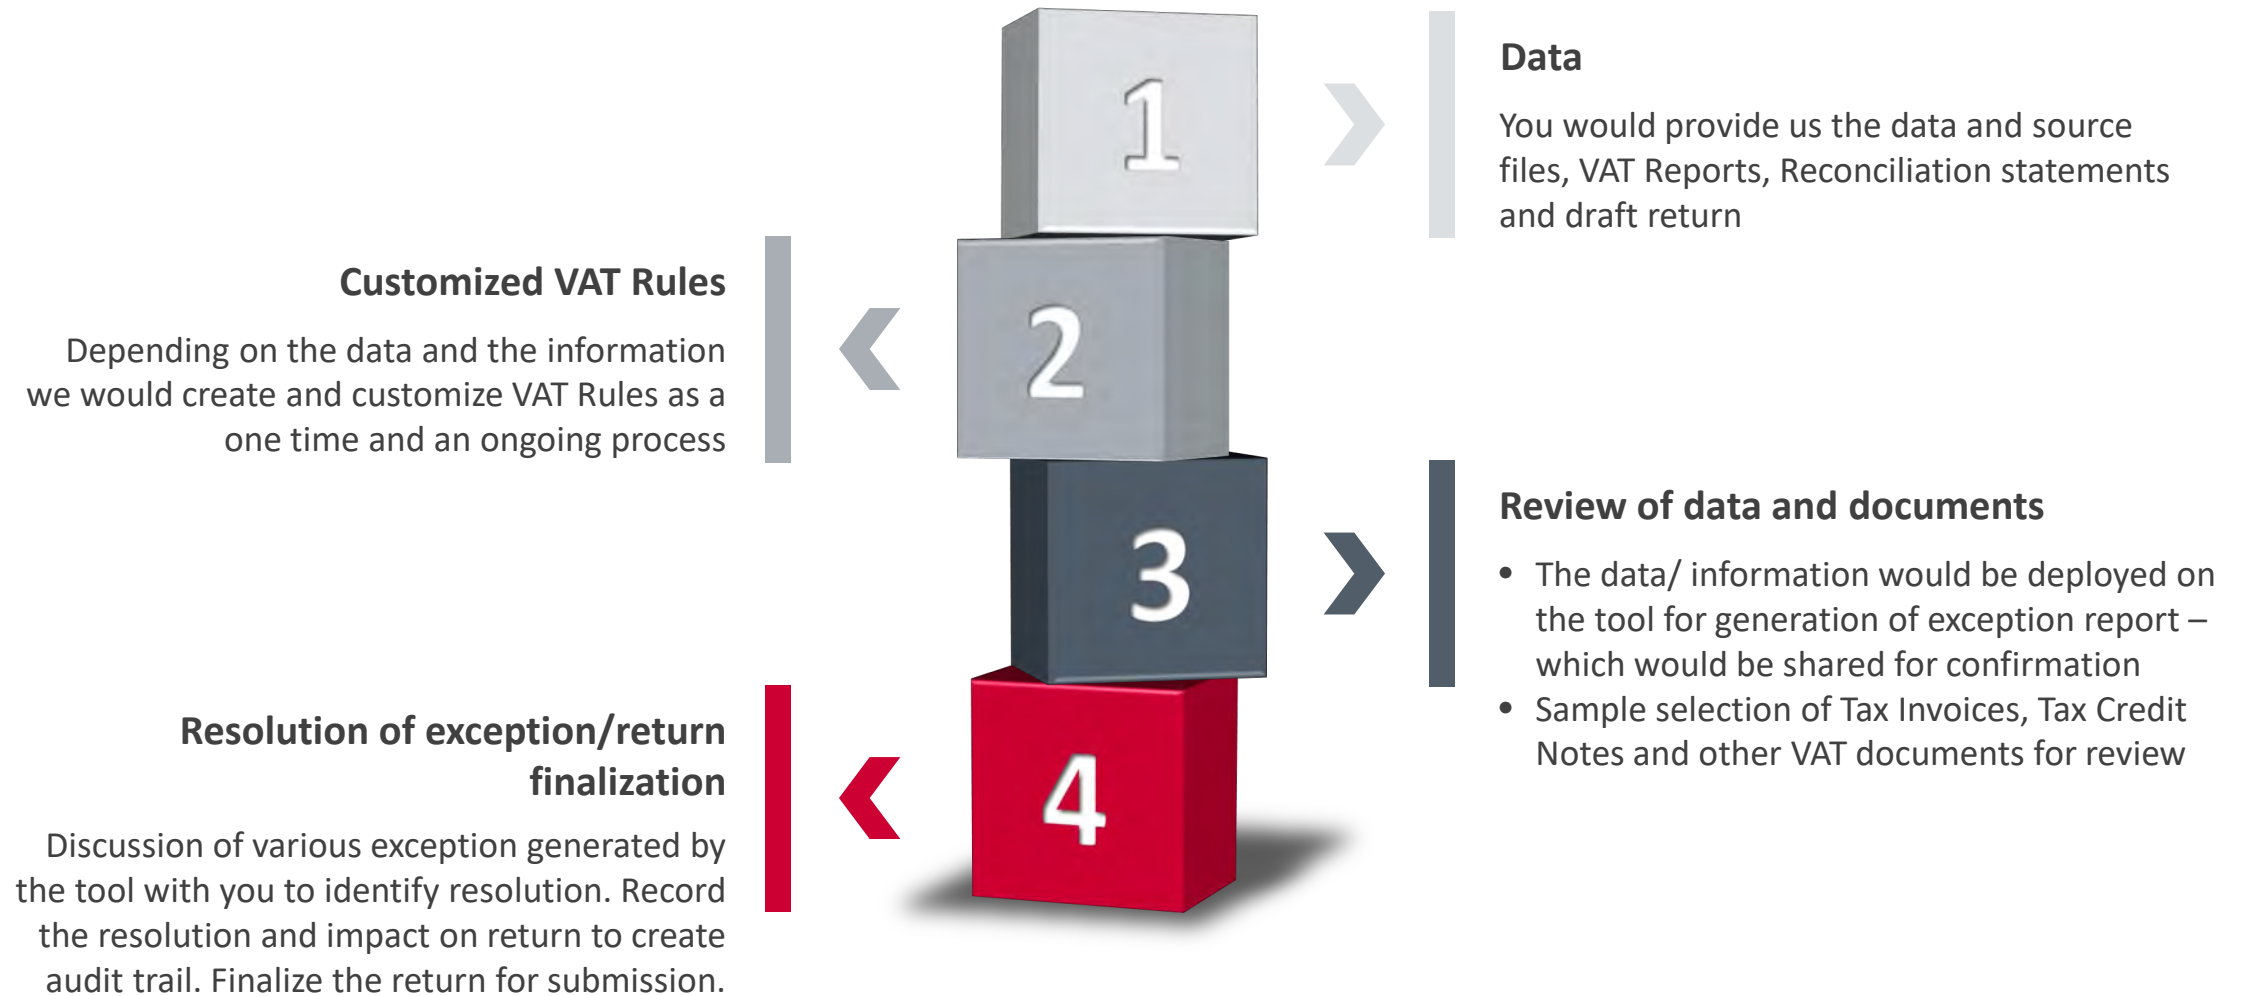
1

Data

You would provide us the data and source files, VAT Reports, Reconciliation statements and draft return

2

Customized VAT Rules

Depending on the data and the information we would create and customize VAT Rules as a one time and an ongoing process

3

Review of data and documents

- The data/ information would be deployed on the tool for generation of exception report – which would be shared for confirmation
- Sample selection of Tax Invoices, Tax Credit Notes and other VAT documents for review

4

Resolution of exception/return finalization

Discussion of various exception generated by the tool with you to identify resolution. Record the resolution and impact on return to create audit trail. Finalize the return for submission.